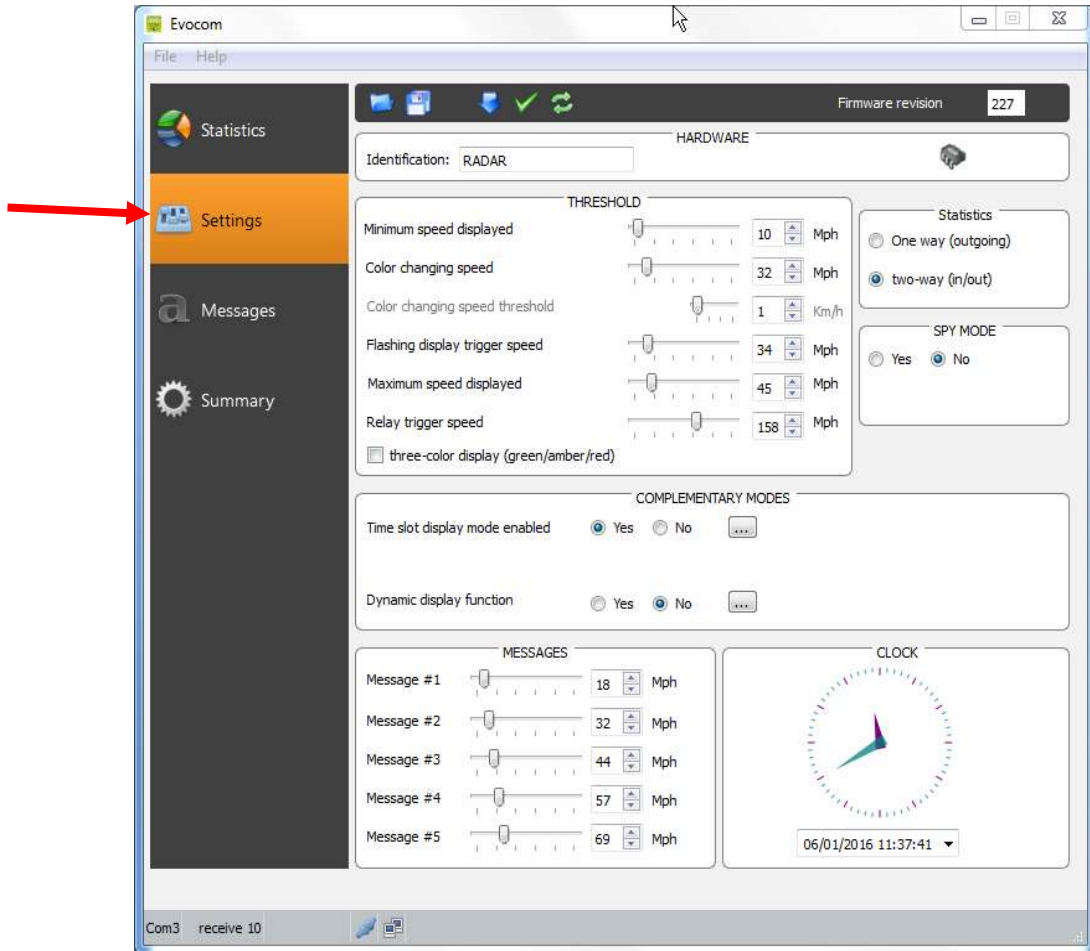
Evocom

File Help

Statistics

Settings

Messages

Summary

Firmware revision 227

HARDWARE

Identification: RADAR

THRESHOLD

Minimum speed displayed 10 Mph

Color changing speed 32 Mph

Color changing speed threshold 1 Km/h

Flashing display trigger speed 34 Mph

Maximum speed displayed 45 Mph

Relay trigger speed 158 Mph

three-color display (green/amber/red)

Statistics

One way (outgoing)

two-way (in/out)

SPY MODE

Yes No

COMPLEMENTARY MODES

Time slot display mode enabled Yes No ...

Dynamic display function Yes No ...

MESSAGES

Message #1 18 Mph

Message #2 32 Mph

Message #3 44 Mph

Message #4 57 Mph

Message #5 69 Mph

CLOCK

06/01/2016 11:37:41

Com3 receive 10